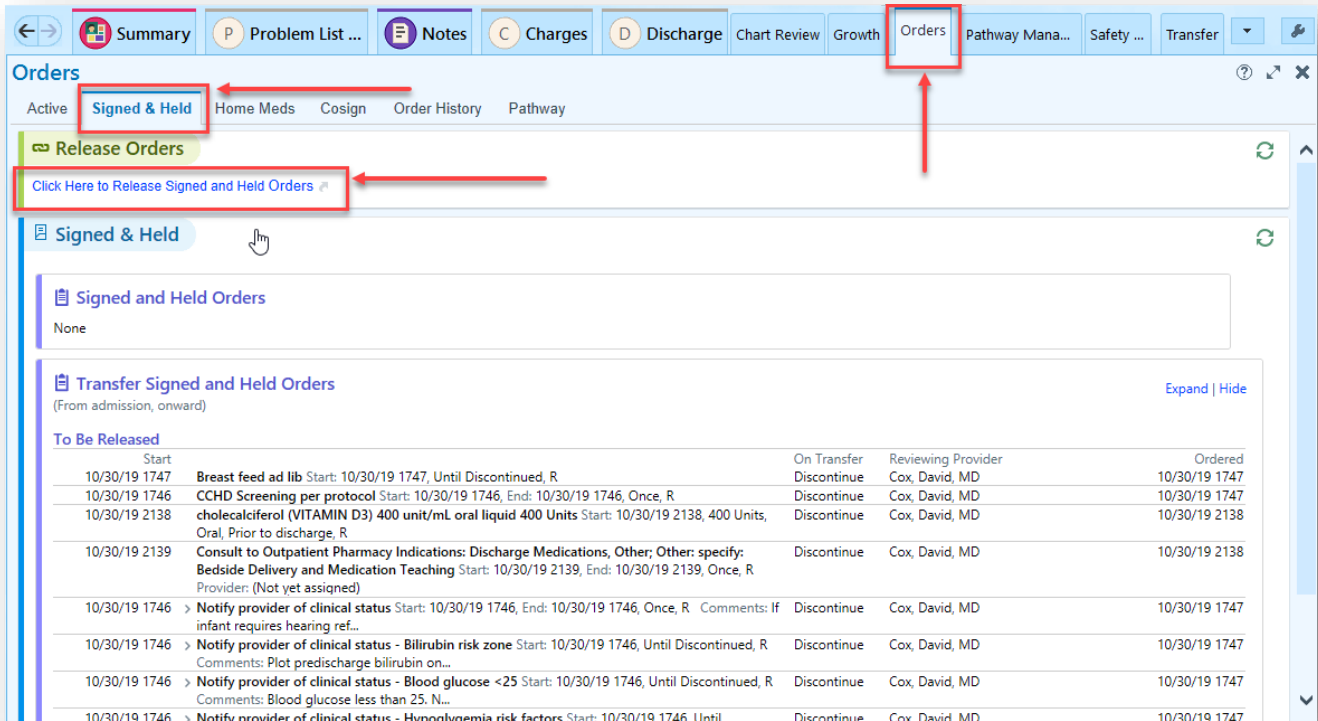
Summary | P Problem List ... | Notes | C Charges | D Discharge | Chart Review | Growth | Orders | Pathway Mana... | Safety ... | Transfer

Orders

Active | Signed & Held | Home Meds | Cosign | Order History | Pathway

Release Orders

Click Here to Release Signed and Held Orders

Signed & Held

Signed and Held Orders

None

Transfer Signed and Held Orders

(From admission, onward)

Expand | Hide

To Be Released

| Start | | On Transfer | Reviewing Provider | Ordered |
|---|---|---|---|---|
| 10/30/19 1747 | Breast feed ad lib Start: 10/30/19 1747, Until Discontinued, R | Discontinue | Cox, David, MD | 10/30/19 1747 |
| 10/30/19 1746 | CCHD Screening per protocol Start: 10/30/19 1746, End: 10/30/19 1746, Once, R | Discontinue | Cox, David, MD | 10/30/19 1747 |
| 10/30/19 2138 | cholecalciferol (VITAMIN D3) 400 unit/mL oral liquid 400 Units Start: 10/30/19 2138, 400 Units, Oral, Prior to discharge, R | Discontinue | Cox, David, MD | 10/30/19 2138 |
| 10/30/19 2139 | Consult to Outpatient Pharmacy Indications: Discharge Medications, Other; Other: specify: Bedside Delivery and Medication Teaching Start: 10/30/19 2139, End: 10/30/19 2139, Once, R Provider: (Not yet assigned) | Discontinue | Cox, David, MD | 10/30/19 2138 |
| 10/30/19 1746 | > Notify provider of clinical status Start: 10/30/19 1746, End: 10/30/19 1746, Once, R Comments: If infant requires hearing ref... | Discontinue | Cox, David, MD | 10/30/19 1747 |
| 10/30/19 1746 | > Notify provider of clinical status - Bilirubin risk zone Start: 10/30/19 1746, Until Discontinued, R Comments: Plot predischarge bilirubin on... | Discontinue | Cox, David, MD | 10/30/19 1747 |
| 10/30/19 1746 | > Notify provider of clinical status - Blood glucose <25 Start: 10/30/19 1746, Until Discontinued, R Comments: Blood glucose less than 25. N... | Discontinue | Cox, David, MD | 10/30/19 1747 |
| 10/30/19 1746 | > Notify provider of clinical status - Hypoglycemia risk factors Start: 10/30/19 1746, Until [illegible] | Discontinue | Cox, David, MD | 10/30/19 1747 |